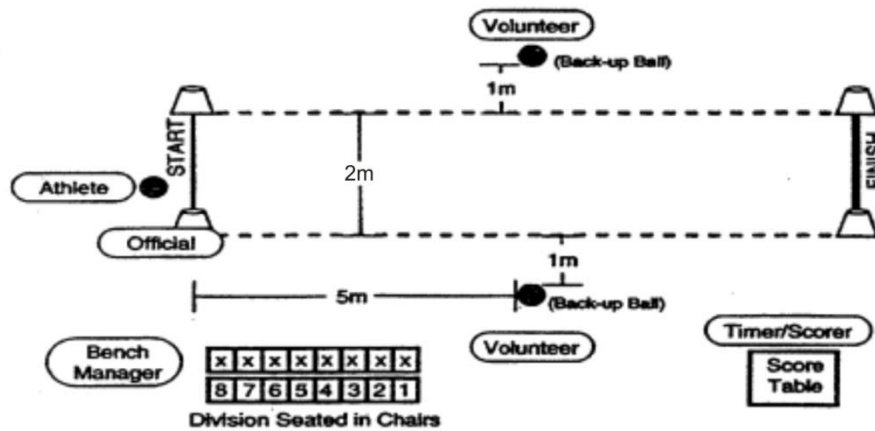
Volunteer

(Back-up Ball)

1m

START

2m

FINISH

Athlete

Official

1m

5m

(Back-up Ball)

Bench Manager

| X | X | X | X | X | X | X | X |
|---|---|---|---|---|---|---|---|
| 8 | 7 | 6 | 5 | 4 | 3 | 2 | 1 |

Division Seated in Chairs

Volunteer

Timer/Scorer

Score Table